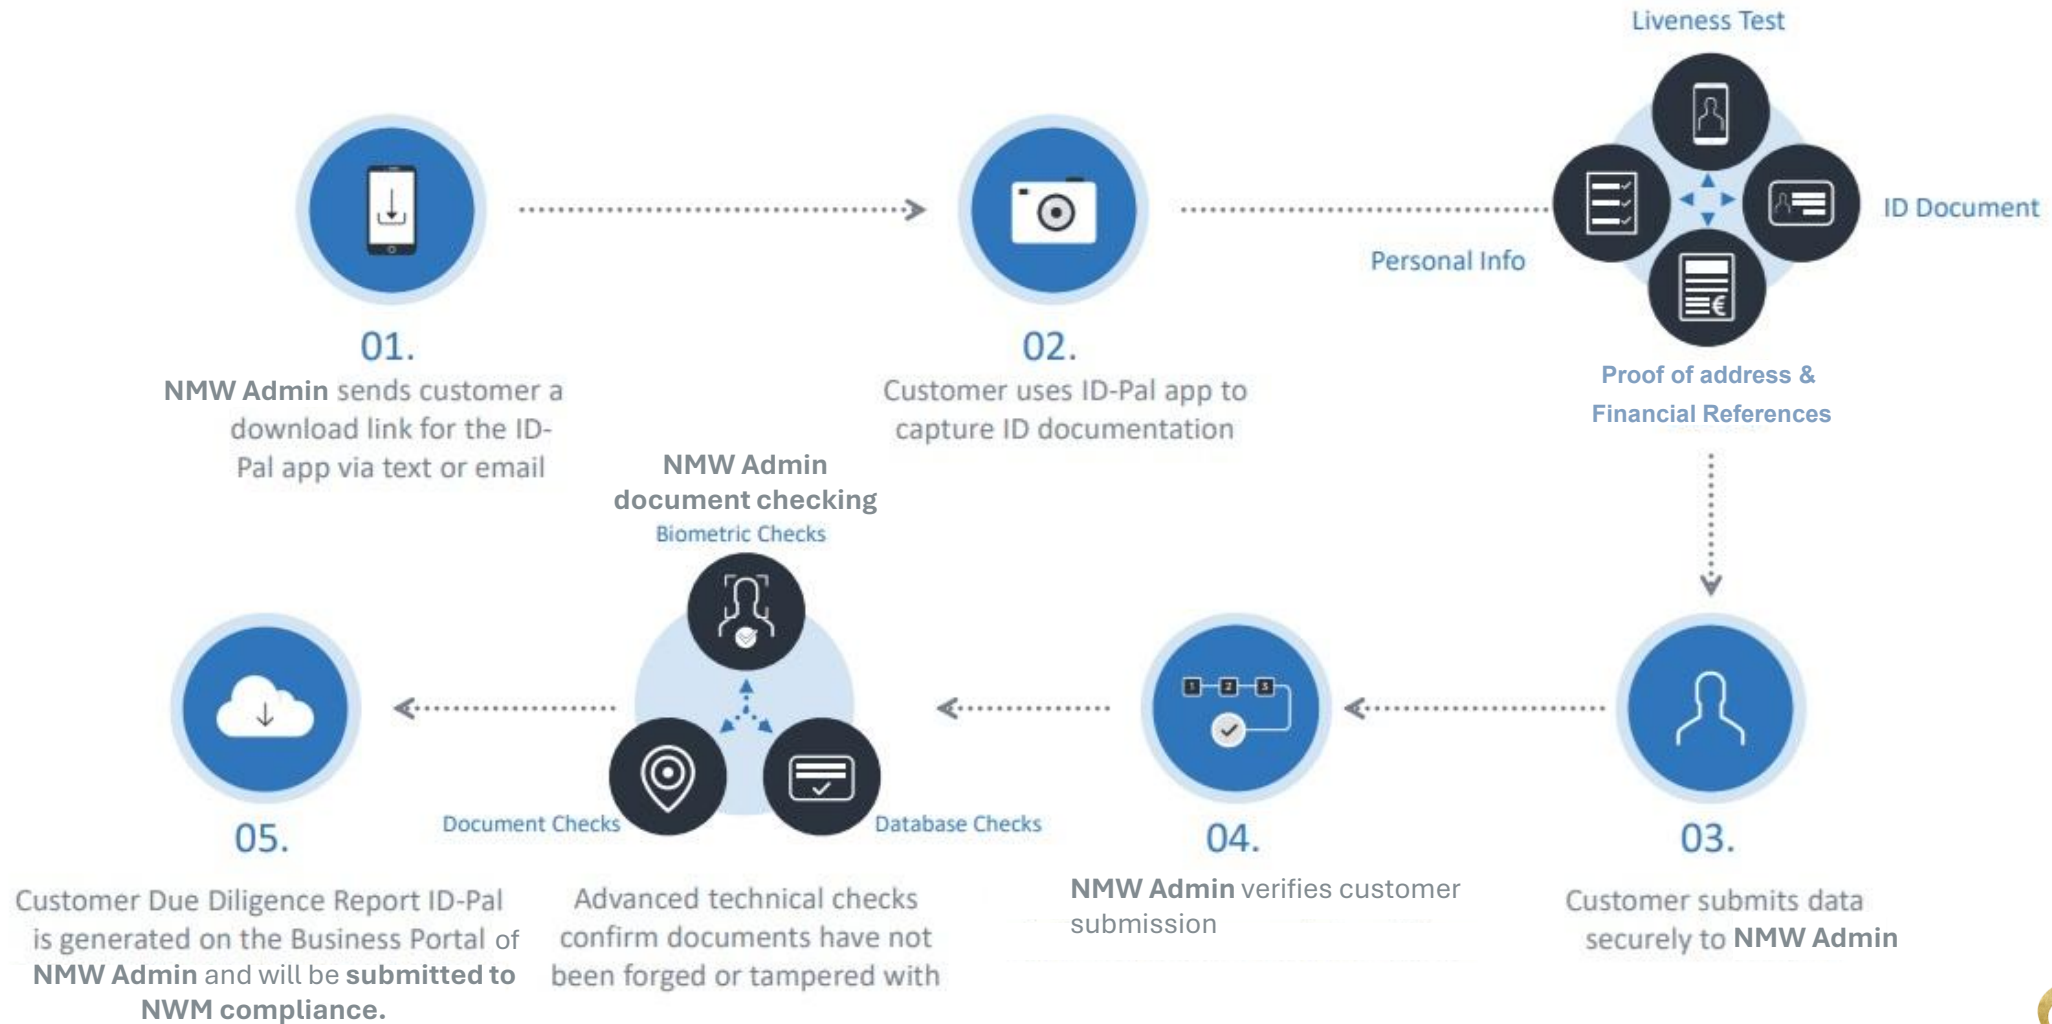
01.

**NMW Admin** sends customer a download link for the ID-Pal app via text or email

02.

Customer uses ID-Pal app to capture ID documentation

Liveness Test

ID Document

Personal Info

Proof of address & Financial References

03.

Customer submits data securely to **NMW Admin**

04.

**NMW Admin** verifies customer submission

**NMW Admin document checking**

Biometric Checks

Document Checks

Database Checks

Advanced technical checks confirm documents have not been forged or tampered with

05.

Customer Due Diligence Report ID-Pal is generated on the Business Portal of **NMW Admin** and will be **submitted to NWM compliance.**